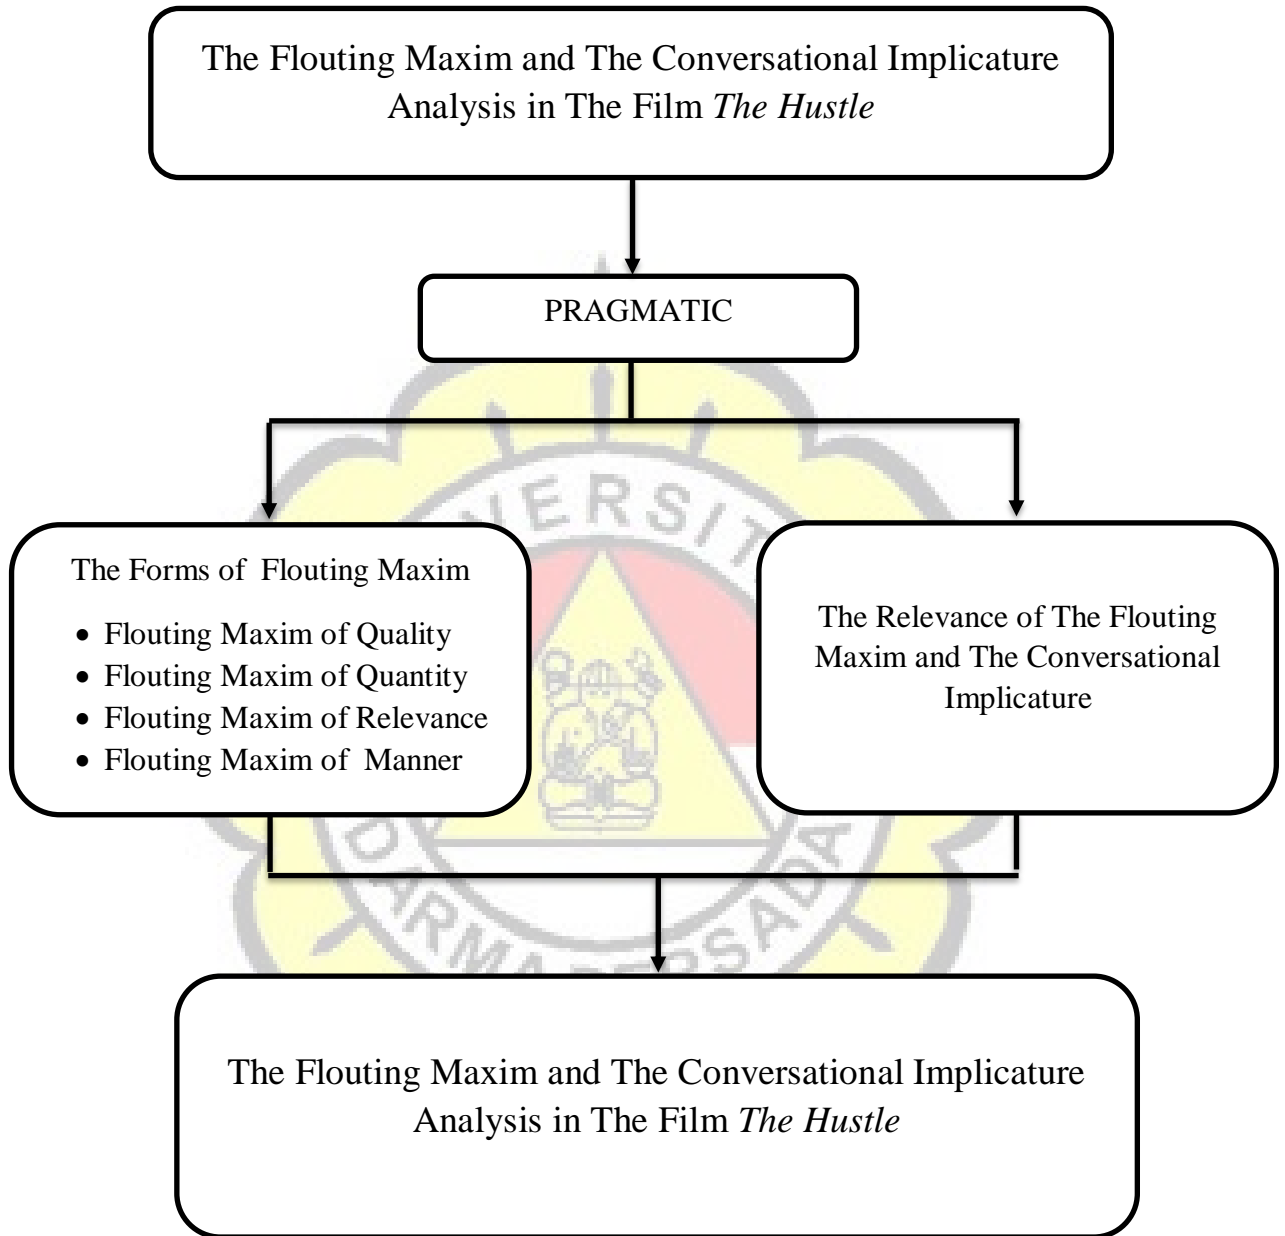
The Flouting Maxim and The Conversational Implicature Analysis in The Film *The Hustle*

PRAGMATIC

The Forms of Flouting Maxim

- Flouting Maxim of Quality
- Flouting Maxim of Quantity
- Flouting Maxim of Relevance
- Flouting Maxim of Manner

The Relevance of The Flouting Maxim and The Conversational Implicature

The Flouting Maxim and The Conversational Implicature Analysis in The Film *The Hustle*

UNIVERSITAS DARMA PERSADA